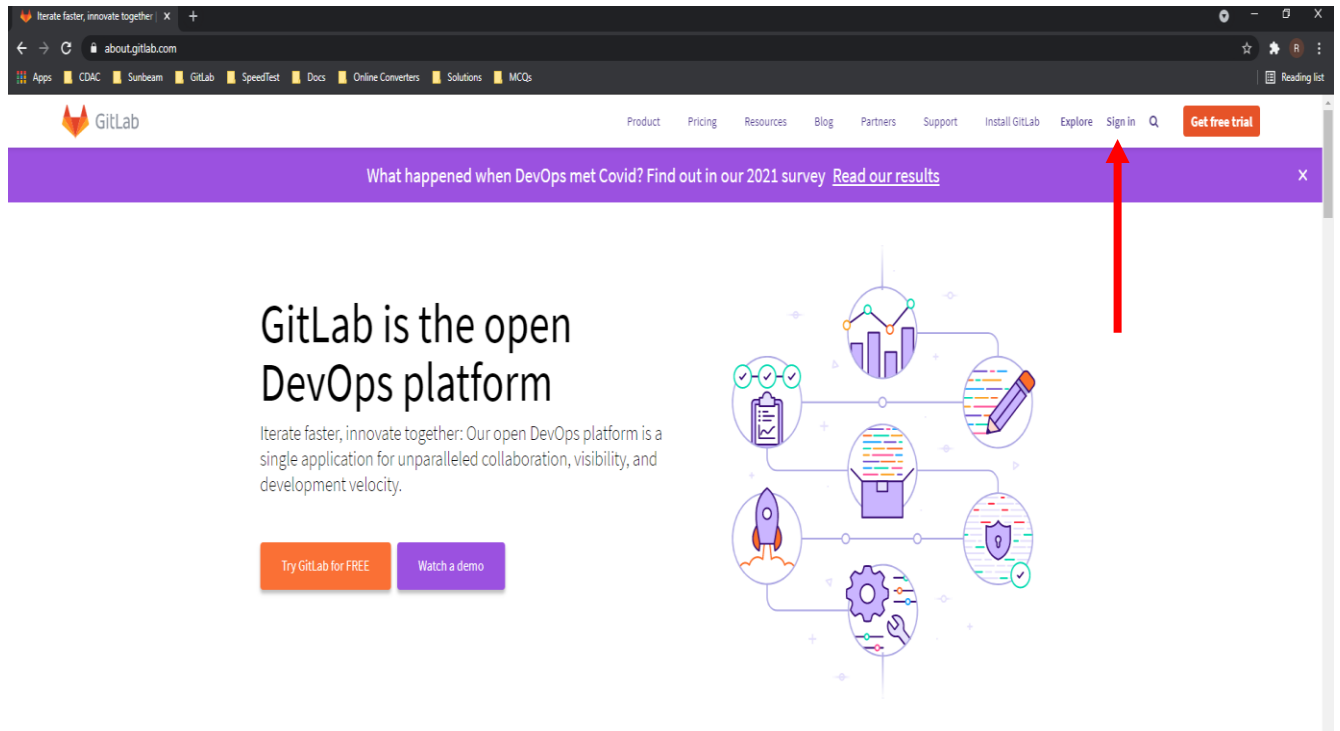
Iterate faster, innovate together | ×

about.gitlab.com

Apps CDAC Sunbeam GitLab SpeedTest Docs Online Converters Solutions MCQs Reading list

GitLab

Product Pricing Resources Blog Partners Support Install GitLab Explore Sign in Get free trial

What happened when DevOps met Covid? Find out in our 2021 survey Read our results

GitLab is the open DevOps platform

Iterate faster, innovate together: Our open DevOps platform is a single application for unparalleled collaboration, visibility, and development velocity.

Try GitLab for FREE Watch a demo